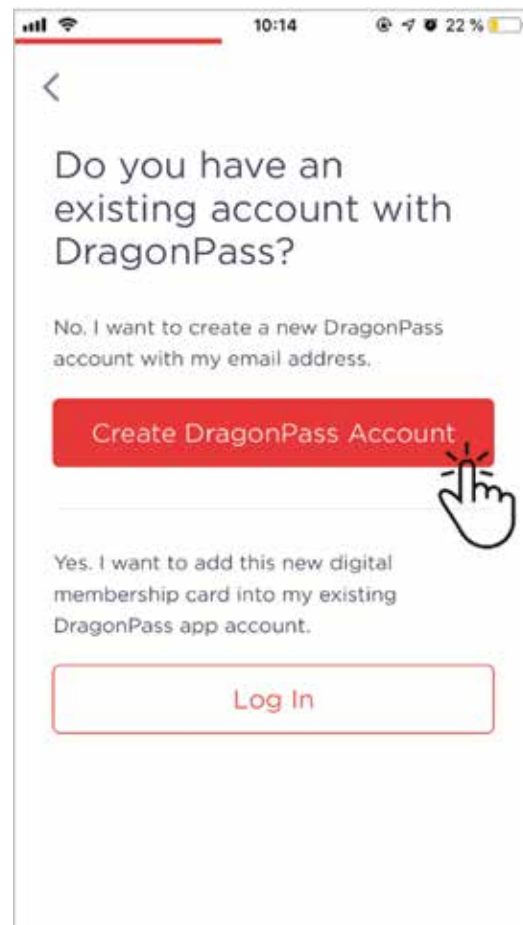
10:14
22 %

<

Do you have an existing account with DragonPass?

No. I want to create a new DragonPass account with my email address.

Create DragonPass Account

Yes. I want to add this new digital membership card into my existing DragonPass app account.

Log In